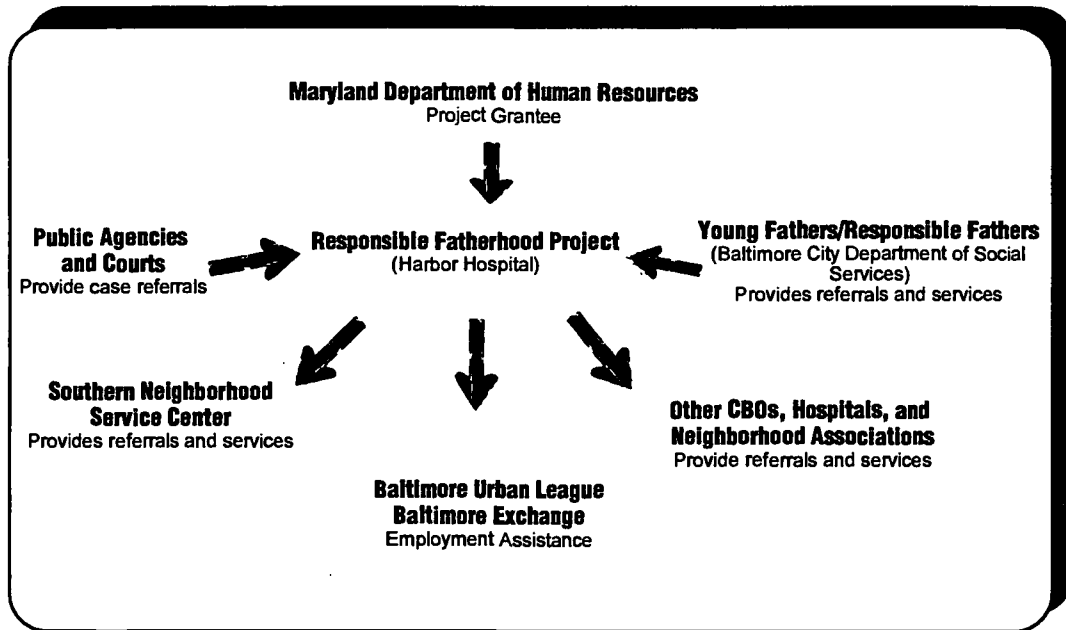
Maryland Department of Human Resources
Project Grantee

Public Agencies and Courts
Provide case referrals

Responsible Fatherhood Project
(Harbor Hospital)

Young Fathers/Responsible Fathers
(Baltimore City Department of Social Services)
Provides referrals and services

Southern Neighborhood Service Center
Provides referrals and services

Other CBOs, Hospitals, and Neighborhood Associations
Provide referrals and services

Baltimore Urban League
Baltimore Exchange
Employment Assistance